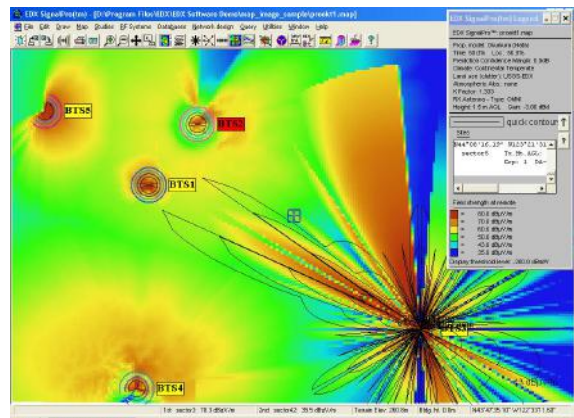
EDX SignalPro(tm) - [D:\Program Files\EDX\EDX Software Demo\map_image_sample\greek1.map]

File Edit Draw Map Studies RF Systems Databases Network design Query Utilities Window Help

EDX SignalPro(tm) Legend

EDX SignalPro™ greek1 map

Prop. model: Okumura (Hata)
Time: 50.0%  Loc: 50.0%
Prediction Confidence Margin: 0.0dB
Climate: Continental temperate
Land use (clutter): USGS EDX
Atmospheric Abs.: none
K Factor: 1.333
RX Antenna - Type: OMNI
Height 1.5 m AGL  Gain: 0.00 dBd

quick contour

Sites

N44°06'16.23"  W123°21'31
sector5  Tx. Pk. AGL:
Gcp: 4  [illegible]

Field strength strength

>= 80.0 dBuV/m
>= 70.0 dBuV/m
>= 60.0 dBuV/m
>= 50.0 dBuV/m
>= 40.0 dBuV/m
>= 35.0 dBuV/m

Display threshold level: 35.0 dBuV/m

BTS5

BTS2

BTS1

BTS3

BTS4

1st: sector3 78.3 dBuV/m  2nd: sector42: 35.5 dBuV/m  Terrain Elev: 280.0m  Bldg ht: 0.0m  N43°47'35.10" W122°33'1.60"